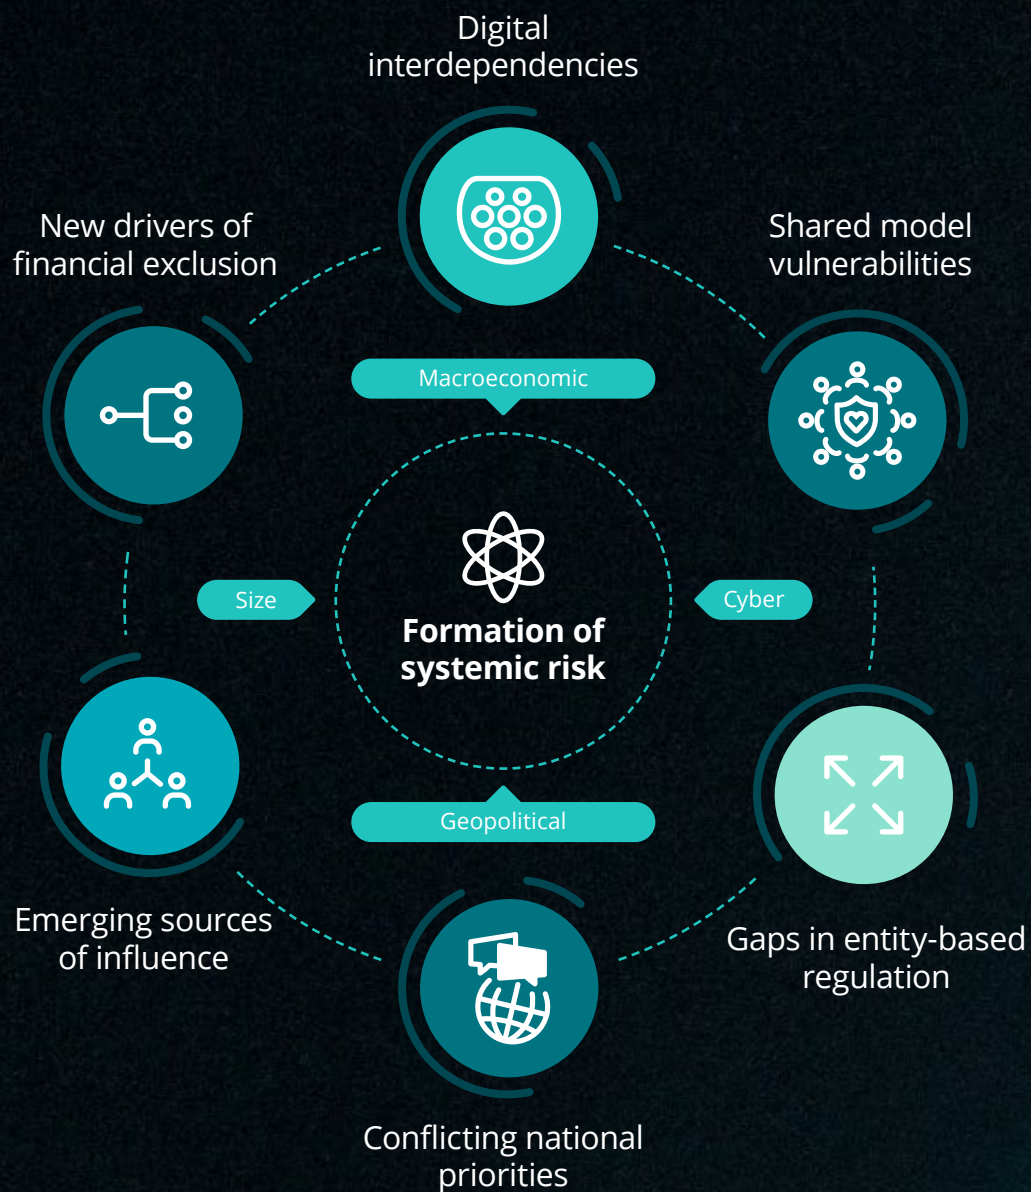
Digital interdependencies

New drivers of financial exclusion

Shared model vulnerabilities

Macroeconomic

Size

Formation of systemic risk

Cyber

Geopolitical

Emerging sources of influence

Gaps in entity-based regulation

Conflicting national priorities